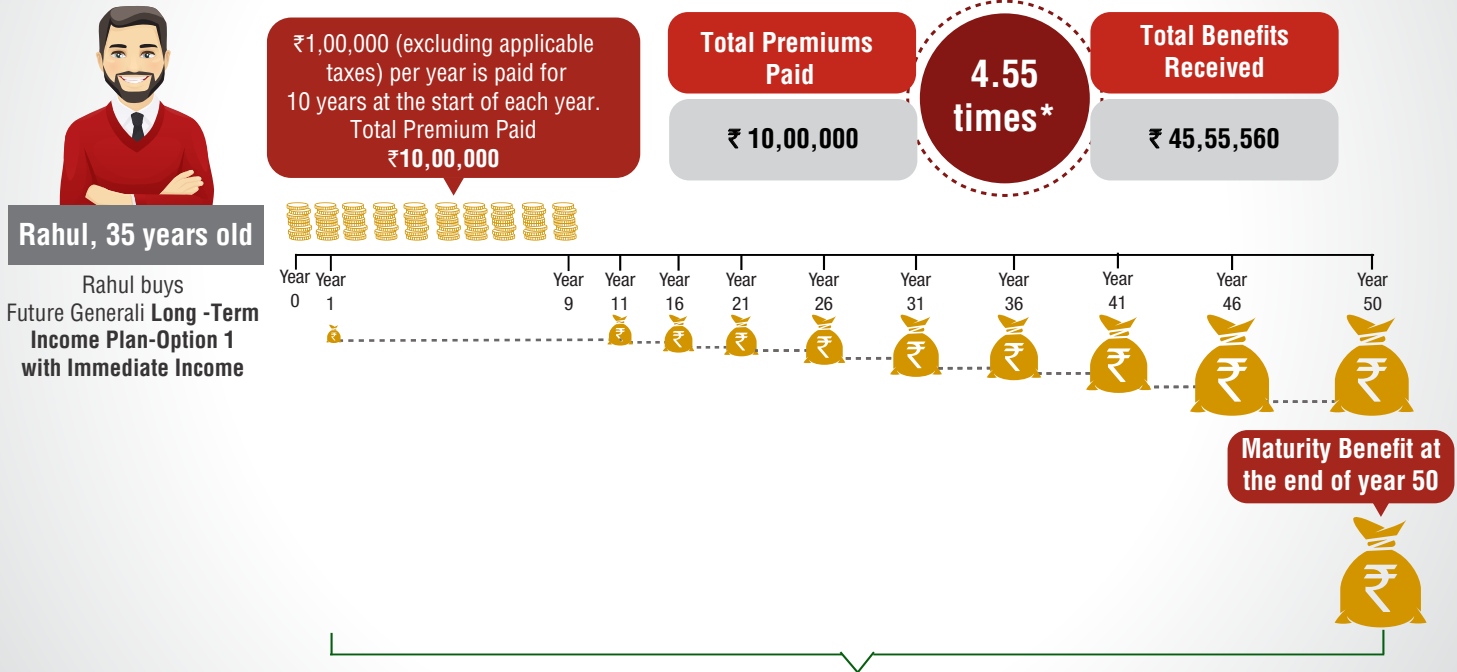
₹1,00,000 (excluding applicable taxes) per year is paid for 10 years at the start of each year. Total Premium Paid ₹10,00,000

Total Premiums Paid

₹ 10,00,000

4.55 times*

Total Benefits Received

₹ 45,55,560

Rahul, 35 years old

Rahul buys Future Generali Long -Term Income Plan-Option 1 with Immediate Income

Year 0

Year 1

Year 9

Year 11

Year 16

Year 21

Year 26

Year 31

Year 36

Year 41

Year 46

Year 50

Maturity Benefit at the end of year 50